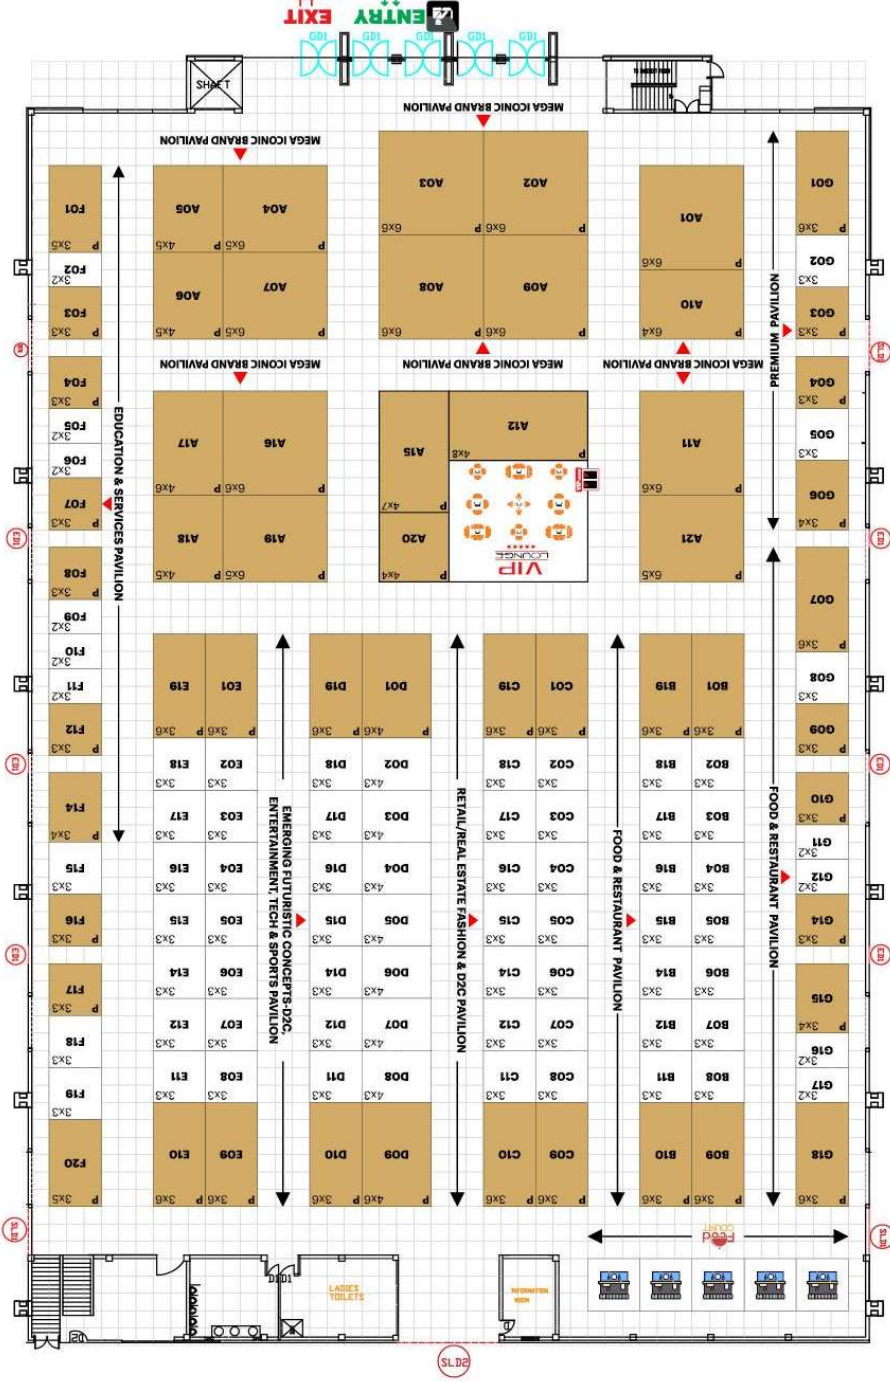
EXIT ENTRY

GD1 GD1 GD1 GD1 GD1

SHAFT

MEGA ICONIC BRAND PAVILION

MEGA ICONIC BRAND PAVILION

A03 A02 6x9 6x9
A08 A09 6x9 6x9

A05 A04 4x5 6x5
A06 A07 4x5 6x5

A01 6x9
A10 4x9

F01 3x5
F02 3x2
F03 3x3
F04 3x3
F05 3x2
F06 3x2
F07 3x3
F08 3x3
F09 3x2
F10 3x2
F11 3x2
F12 3x3
F14 4x3
F15 3x3
F16 3x3
F17 3x3
F18 3x3
F19 3x3
F20 3x5

G01 3x6
G02 3x3
G03 3x3
G04 3x3
G05 3x3
G06 4x3
G07 3x6
G08 3x3
G09 3x3
G10 3x3
G11 2x3
G12 2x3
G14 3x3
G15 4x3
G16 2x3
G17 2x3
G18 6x3

MEGA ICONIC BRAND PAVILION
MEGA ICONIC BRAND PAVILION
MEGA ICONIC BRAND PAVILION

PREMIUM PAVILION

A17 A16 4x9 6x9
A18 A19 4x5 6x5

A15 4x7
A12 8x4
A20 4x4

VIP LOUNGE

A11 6x9
A21 6x5

EDUCATION & SERVICES PAVILION

E19 E01 6x3 6x3
E18 E02 3x3 3x3
E17 E03 3x3 3x3
E16 E04 3x3 3x3
E15 E05 3x3 3x3
E14 E06 3x3 3x3
E12 E07 3x3 3x3
E11 E08 3x3 3x3
E10 E09 6x3 6x3

D19 D01 6x3 6x4
D18 D02 3x3 3x4
D17 D03 3x3 3x4
D16 D04 3x3 3x4
D15 D05 3x3 3x4
D14 D06 3x3 3x4
D12 D07 3x3 3x4
D11 D08 3x3 3x4
D10 D09 6x3 6x4

C19 C01 6x3 6x3
C18 C02 3x3 3x3
C17 C03 3x3 3x3
C16 C04 3x3 3x3
C15 C05 3x3 3x3
C14 C06 3x3 3x3
C12 C07 3x3 3x3
C11 C08 3x3 3x3
C10 C09 6x3 6x3

B19 B01 6x3 6x3
B18 B02 3x3 3x3
B17 B03 3x3 3x3
B16 B04 3x3 3x3
B15 B05 3x3 3x3
B14 B06 3x3 3x3
B12 B07 3x3 3x3
B11 B08 3x3 3x3
B10 B09 6x3 6x3

EMERGING FUTURISTIC CONCEPTS-D2C, ENTERTAINMENT, TECH & SPORTS PAVILION

RETAIL/REAL ESTATE FASHION & D2C PAVILION

FOOD & RESTAURANT PAVILION

FOOD & RESTAURANT PAVILION

FOOD COURT

D1D1

LADIES TOILETS

INFORMATION ROOM

SLD2